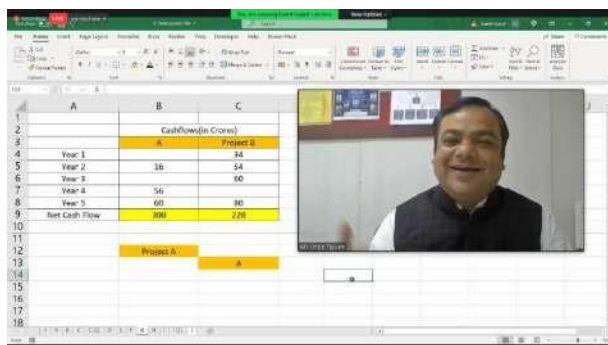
| | A | B | C |
|---|---|---|---|
| 1 | | | |
| 2 | | Cashflows(in Crores) | |
| 3 | | A | Project B |
| 4 | Year 1 | | 34 |
| 5 | Year 2 | 16 | 54 |
| 6 | Year 3 | | 60 |
| 7 | Year 4 | 56 | |
| 8 | Year 5 | 60 | 80 |
| 9 | Net Cash Flow | 300 | 228 |
| 10 | | | |
| 11 | | | |
| 12 | | Project A | |
| 13 | | | A |
| 14 | | | |
| 15 | | | |
| 16 | | | |
| 17 | | | |
| 18 | | | |

File Home Insert Page Layout Formulas Data Review View Developer Help

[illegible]